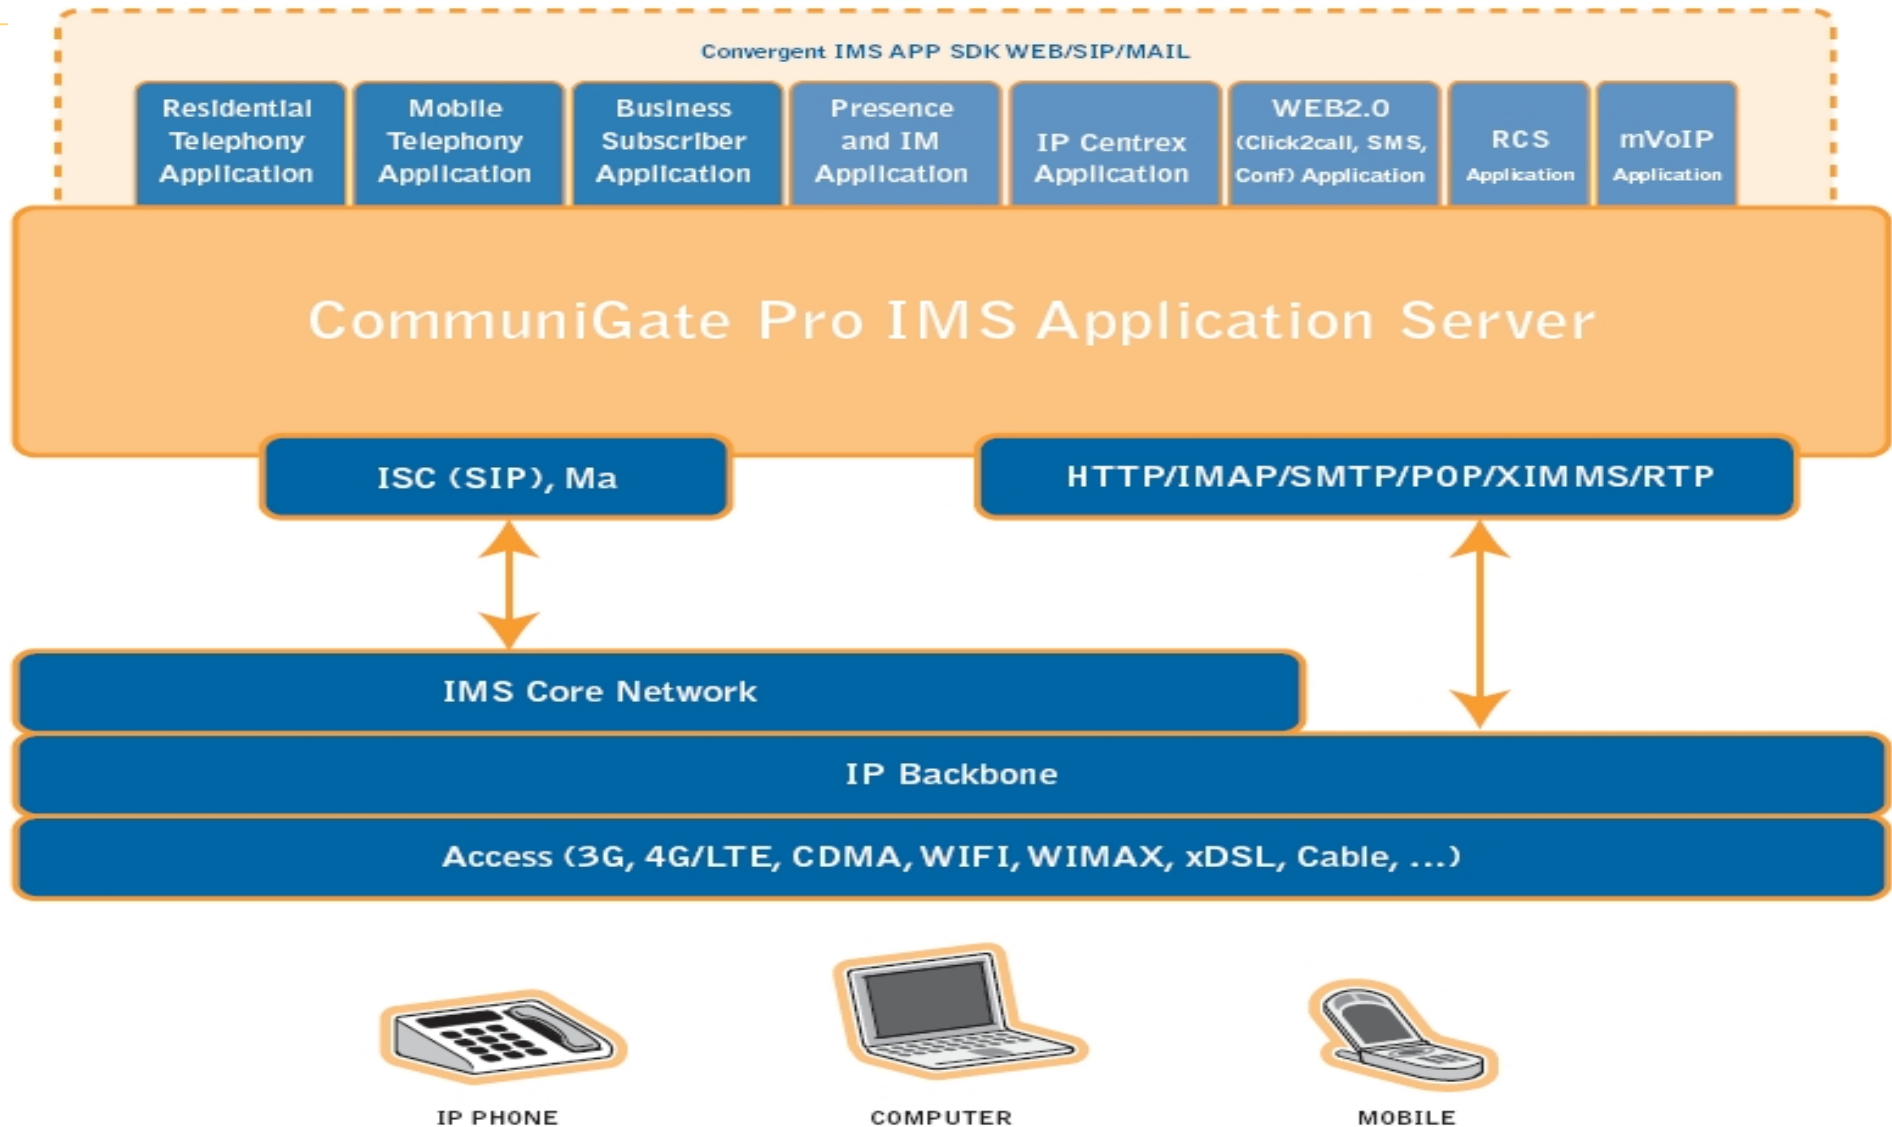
Convergent IMS APP SDK WEB/SIP/MAIL

Residential Telephony Application

Mobile Telephony Application

Business Subscriber Application

Presence and IM Application

IP Centrex Application

WEB2.0 (Click2call, SMS, Conf) Application

RCS Application

mVoIP Application

CommuniGate Pro IMS Application Server

ISC (SIP), Ma

HTTP/IMAP/SMTP/POP/XIMMS/RTP

IMS Core Network

IP Backbone

Access (3G, 4G/LTE, CDMA, WIFI, WIMAX, xDSL, Cable, ...)

IP PHONE

COMPUTER

MOBILE